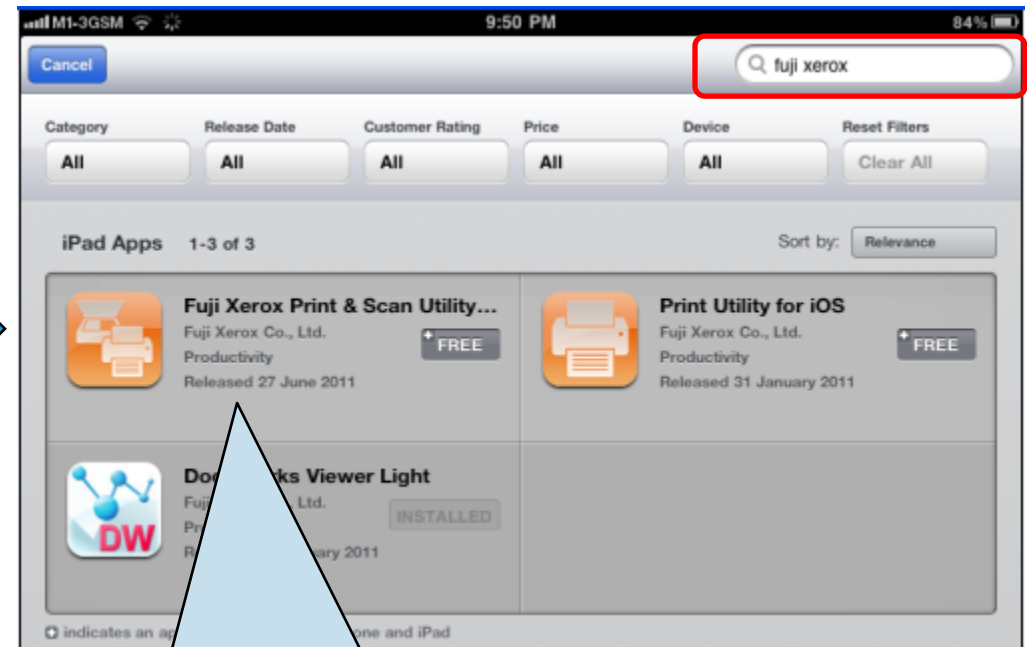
M1-3GSM 9:50 PM 84%

Cancel

fuji xerox

Category
All

Release Date
All

Customer Rating
All

Price
All

Device
All

Reset Filters
Clear All

iPad Apps 1-3 of 3

Sort by: Relevance

Fuji Xerox Print & Scan Utility...
Fuji Xerox Co., Ltd.
Productivity
Released 27 June 2011
FREE

Print Utility for iOS
Fuji Xerox Co., Ltd.
Productivity
Released 31 January 2011
FREE

DW

Do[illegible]ks Viewer Light
Fuj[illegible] Ltd.
Pr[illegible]
R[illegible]ary 2011
INSTALLED

indicates an ap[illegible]one and iPad